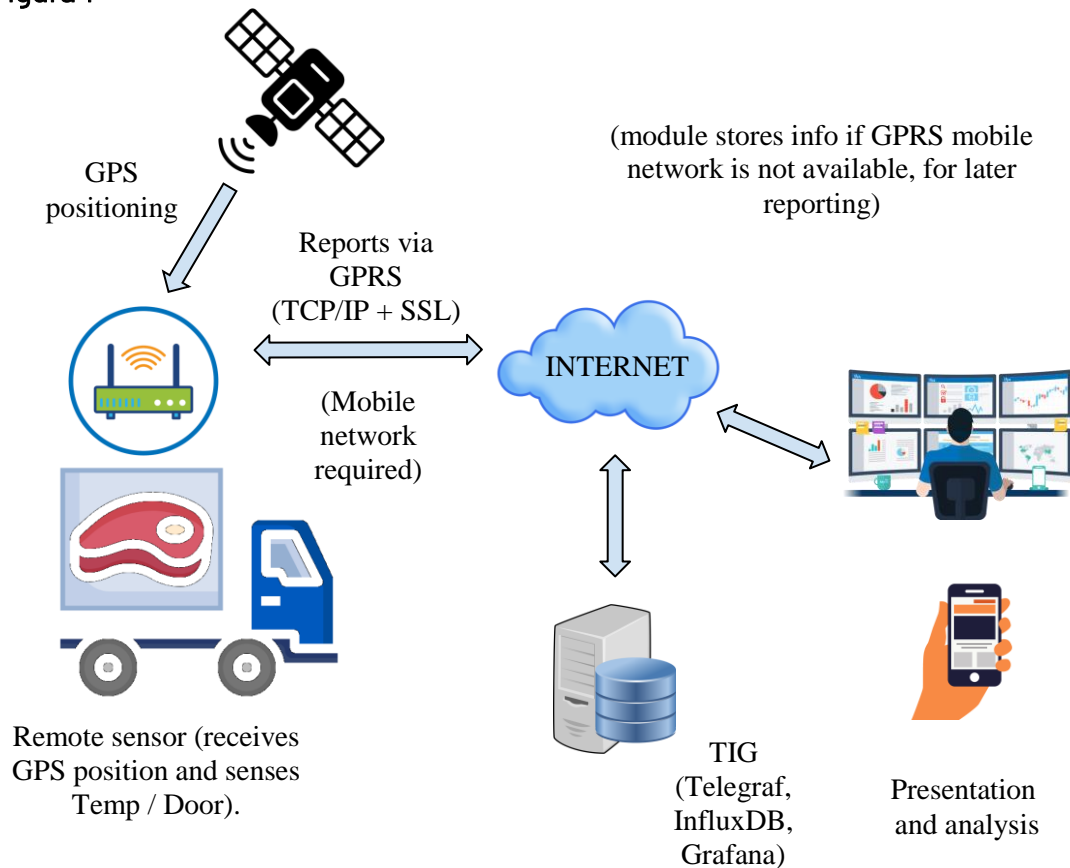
igure 1

GPS positioning

Reports via GPRS (TCP/IP + SSL)

(module stores info if GPRS mobile network is not available, for later reporting)

INTERNET

(Mobile network required)

Remote sensor (receives GPS position and senses Temp / Door).

TIG (Telegraf, InfluxDB, Grafana)

Presentation and analysis